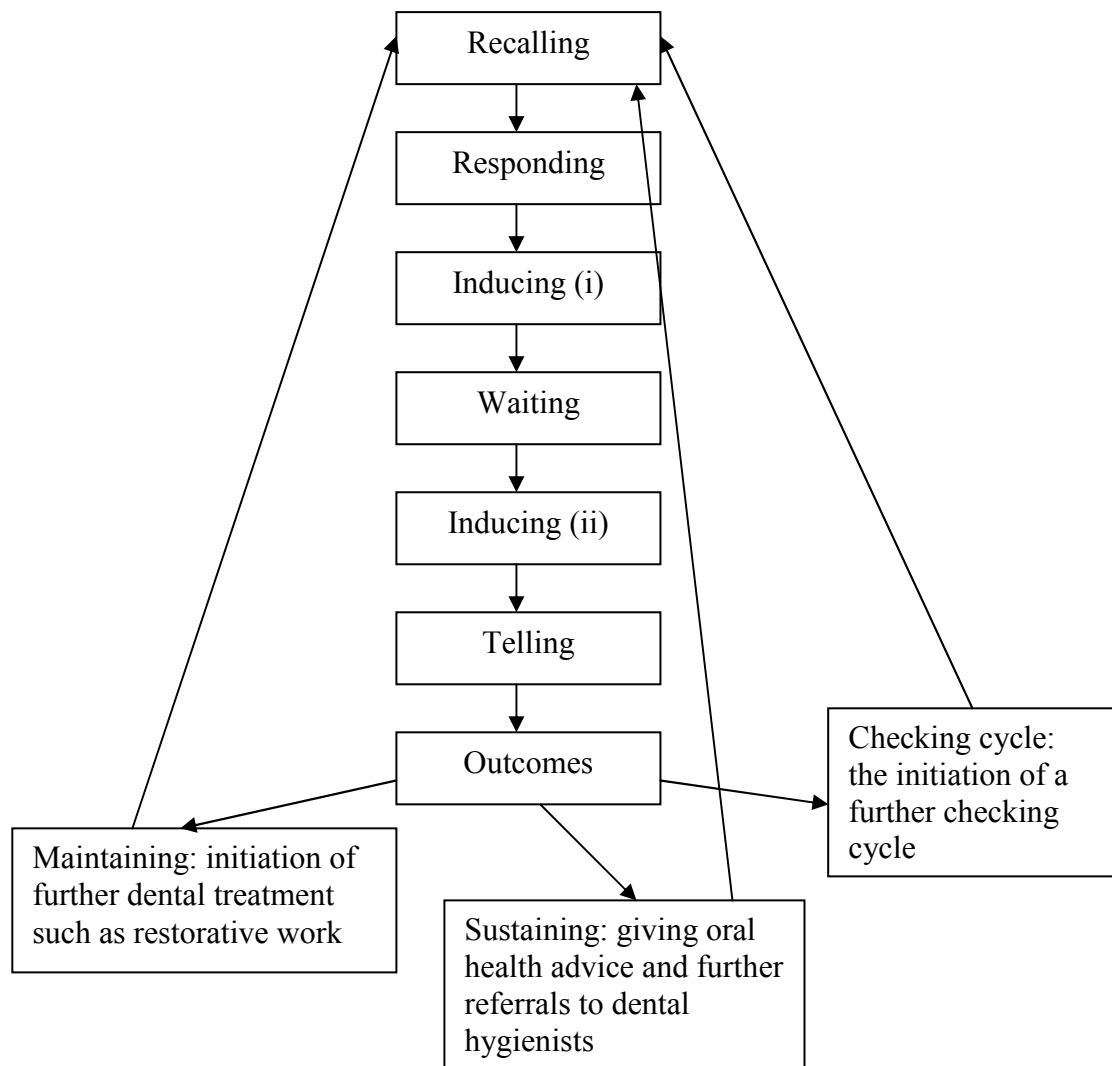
Recalling

Responding

Inducing (i)

Waiting

Inducing (ii)

Telling

Outcomes

Checking cycle: the initiation of a further checking cycle

Maintaining: initiation of further dental treatment such as restorative work

Sustaining: giving oral health advice and further referrals to dental hygienists